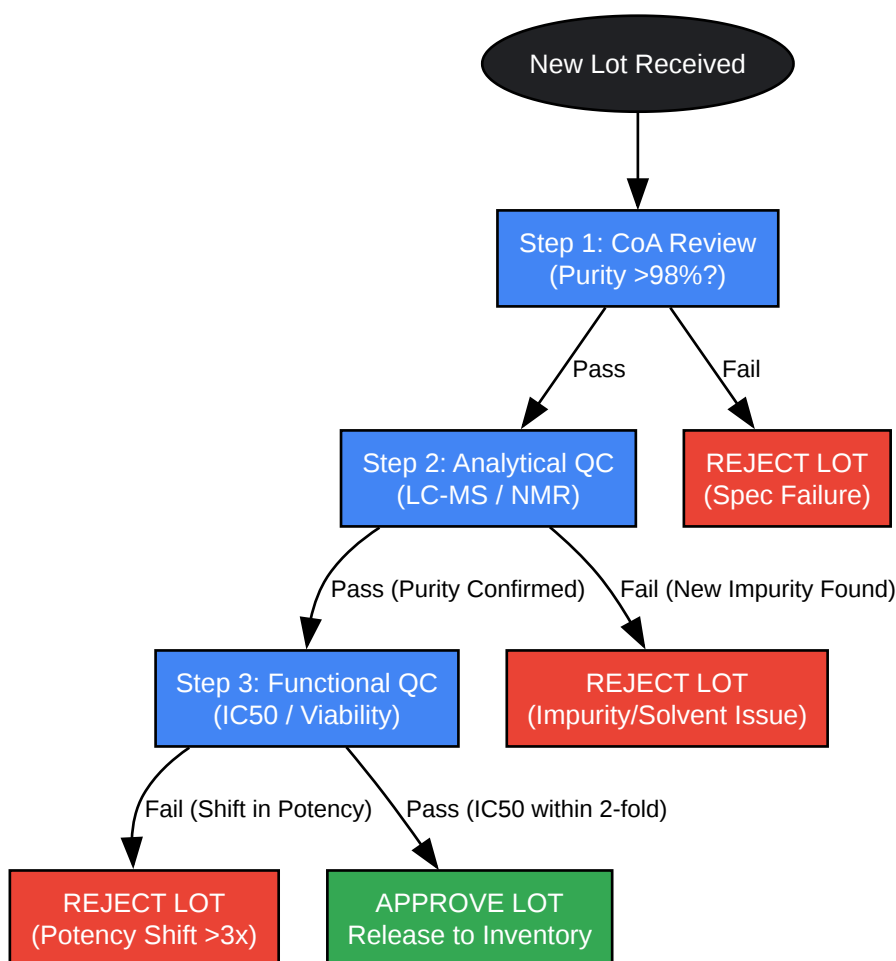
New Lot Received

Step 1: CoA Review
(Purity >98%?)

Pass

Fail

Step 2: Analytical QC
(LC-MS / NMR)

REJECT LOT
(Spec Failure)

Pass (Purity Confirmed)

Fail (New Impurity Found)

Step 3: Functional QC
(IC50 / Viability)

REJECT LOT
(Impurity/Solvent Issue)

Fail (Shift in Potency)

Pass (IC50 within 2-fold)

REJECT LOT
(Potency Shift >3x)

APPROVE LOT
Release to Inventory